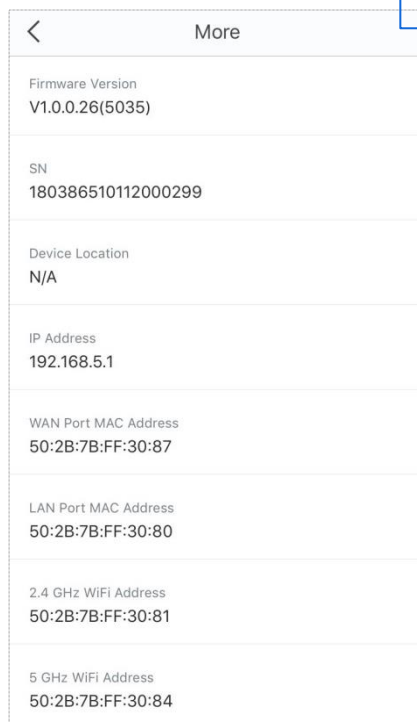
<

More

Firmware Version
V1.0.0.26(5035)

SN
180386510112000299

Device Location
N/A

IP Address
192.168.5.1

WAN Port MAC Address
50:2B:7B:FF:30:87

LAN Port MAC Address
50:2B:7B:FF:30:80

2.4 GHz WiFi Address
50:2B:7B:FF:30:81

5 GHz WiFi Address
50:2B:7B:FF:30:84